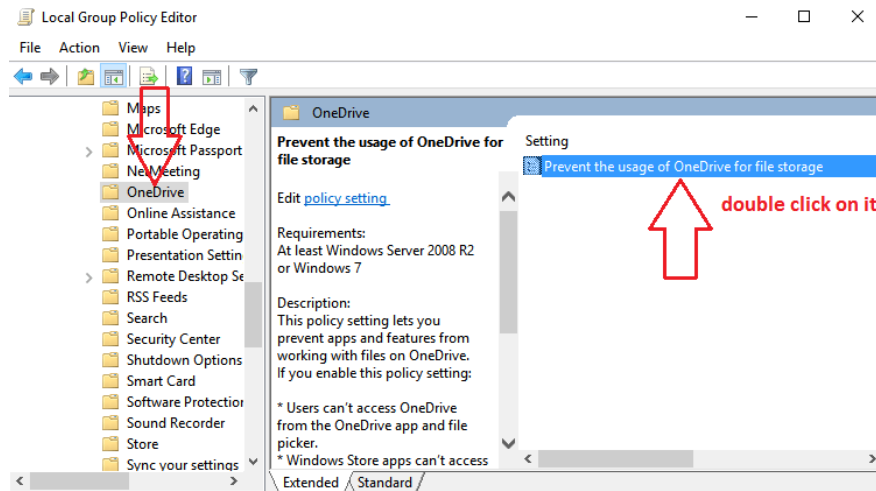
Local Group Policy Editor

File Action View Help

Maps
Microsoft Edge
Microsoft Passport
NetMeeting
OneDrive
Online Assistance
Portable Operating
Presentation Settin
Remote Desktop Se
RSS Feeds
Search
Security Center
Shutdown Options
Smart Card
Software Protection
Sound Recorder
Store
Sync your settings

OneDrive

Prevent the usage of OneDrive for file storage

Edit policy setting

Requirements:
At least Windows Server 2008 R2 or Windows 7

Description:
This policy setting lets you prevent apps and features from working with files on OneDrive.
If you enable this policy setting:

* Users can't access OneDrive from the OneDrive app and file picker.
* Windows Store apps can't access

Setting
Prevent the usage of OneDrive for file storage

double click on it

Extended Standard